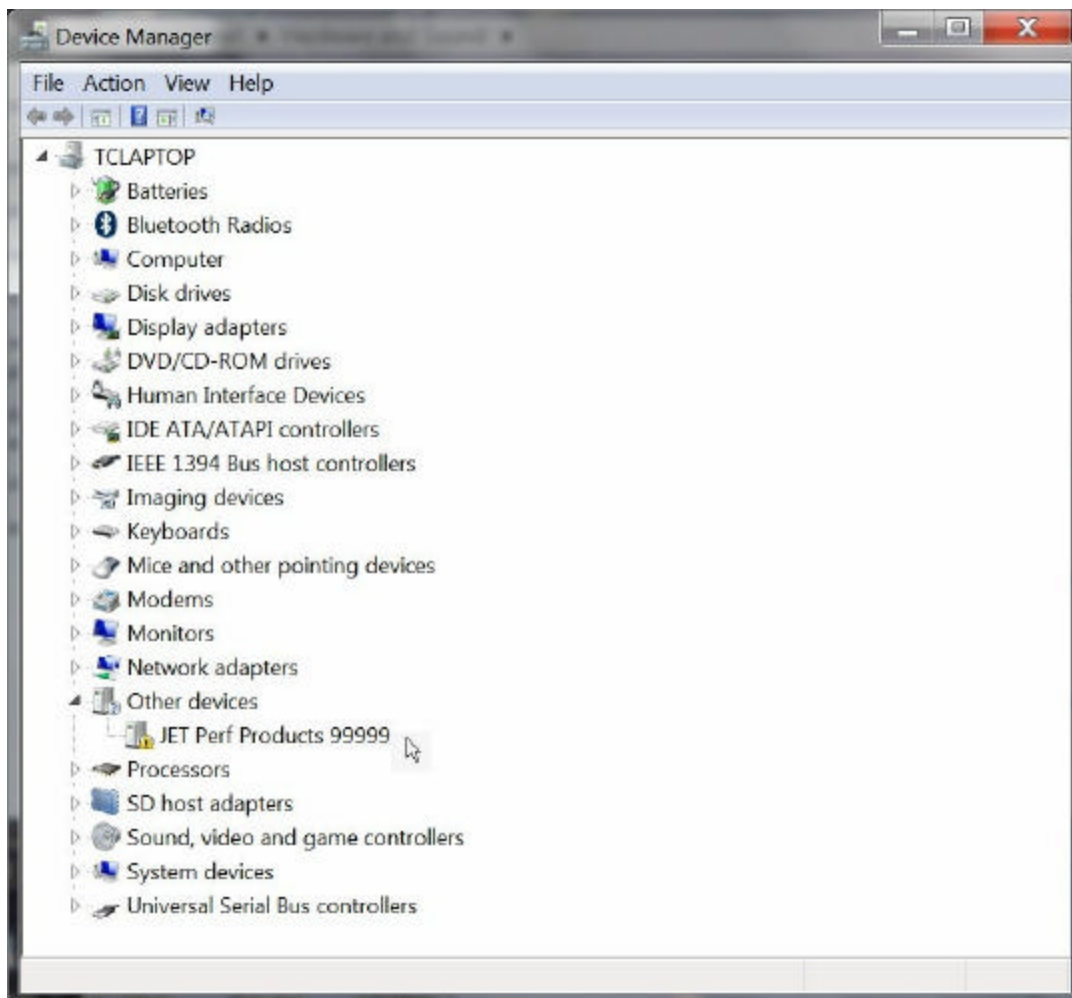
Device Manager

File Action View Help

TCLAPTOP
Batteries
Bluetooth Radios
Computer
Disk drives
Display adapters
DVD/CD-ROM drives
Human Interface Devices
IDE ATA/ATAPI controllers
IEEE 1394 Bus host controllers
Imaging devices
Keyboards
Mice and other pointing devices
Modems
Monitors
Network adapters
Other devices
JET Perf Products 99999
Processors
SD host adapters
Sound, video and game controllers
System devices
Universal Serial Bus controllers